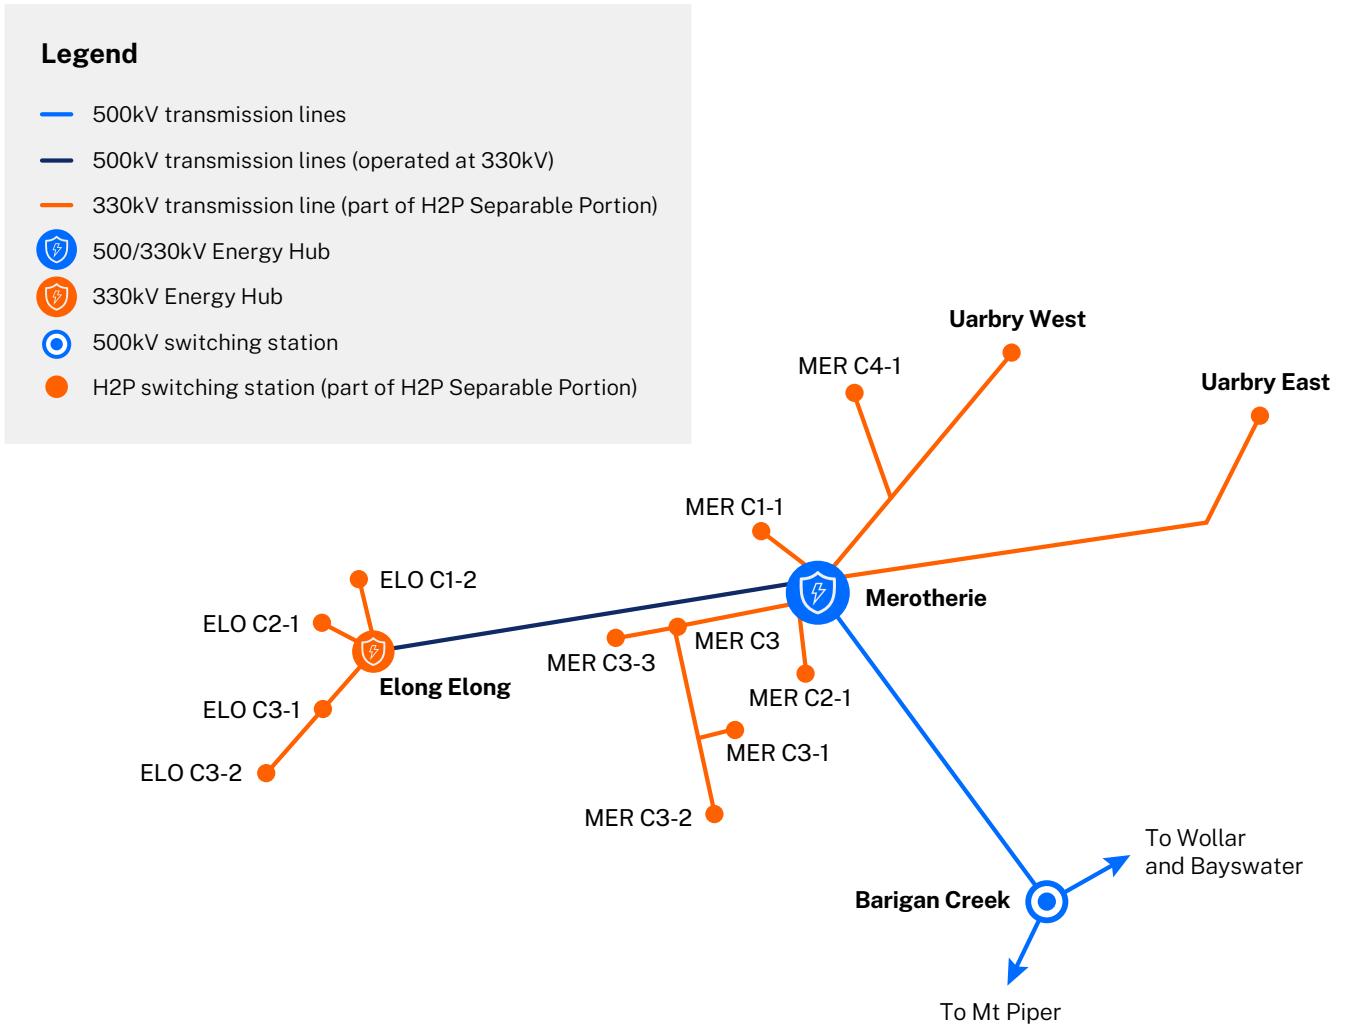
Legend

500kV transmission lines

500kV transmission lines (operated at 330kV)

330kV transmission line (part of H2P Separable Portion)

500/330kV Energy Hub

330kV Energy Hub

500kV switching station

H2P switching station (part of H2P Separable Portion)

Uarbry West

MER C4-1

Uarbry East

MER C1-1

ELO C1-2

Merotherie

ELO C2-1

MER C3

MER C3-3

Elong Elong

MER C2-1

ELO C3-1

MER C3-1

ELO C3-2

MER C3-2

To Wollar and Bayswater

Barigan Creek

To Mt Piper